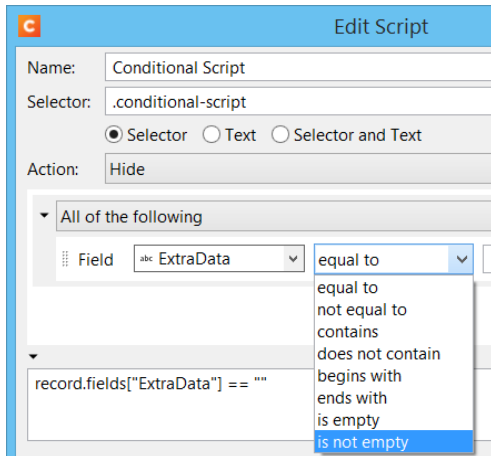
C Edit Script

Name: Conditional Script

Selector: .conditional-script

Selector Text Selector and Text

Action: Hide

All of the following

Field abc ExtraData equal to

equal to
not equal to
contains
does not contain
begins with
ends with
is empty
is not empty

record.fields["ExtraData"] == ""